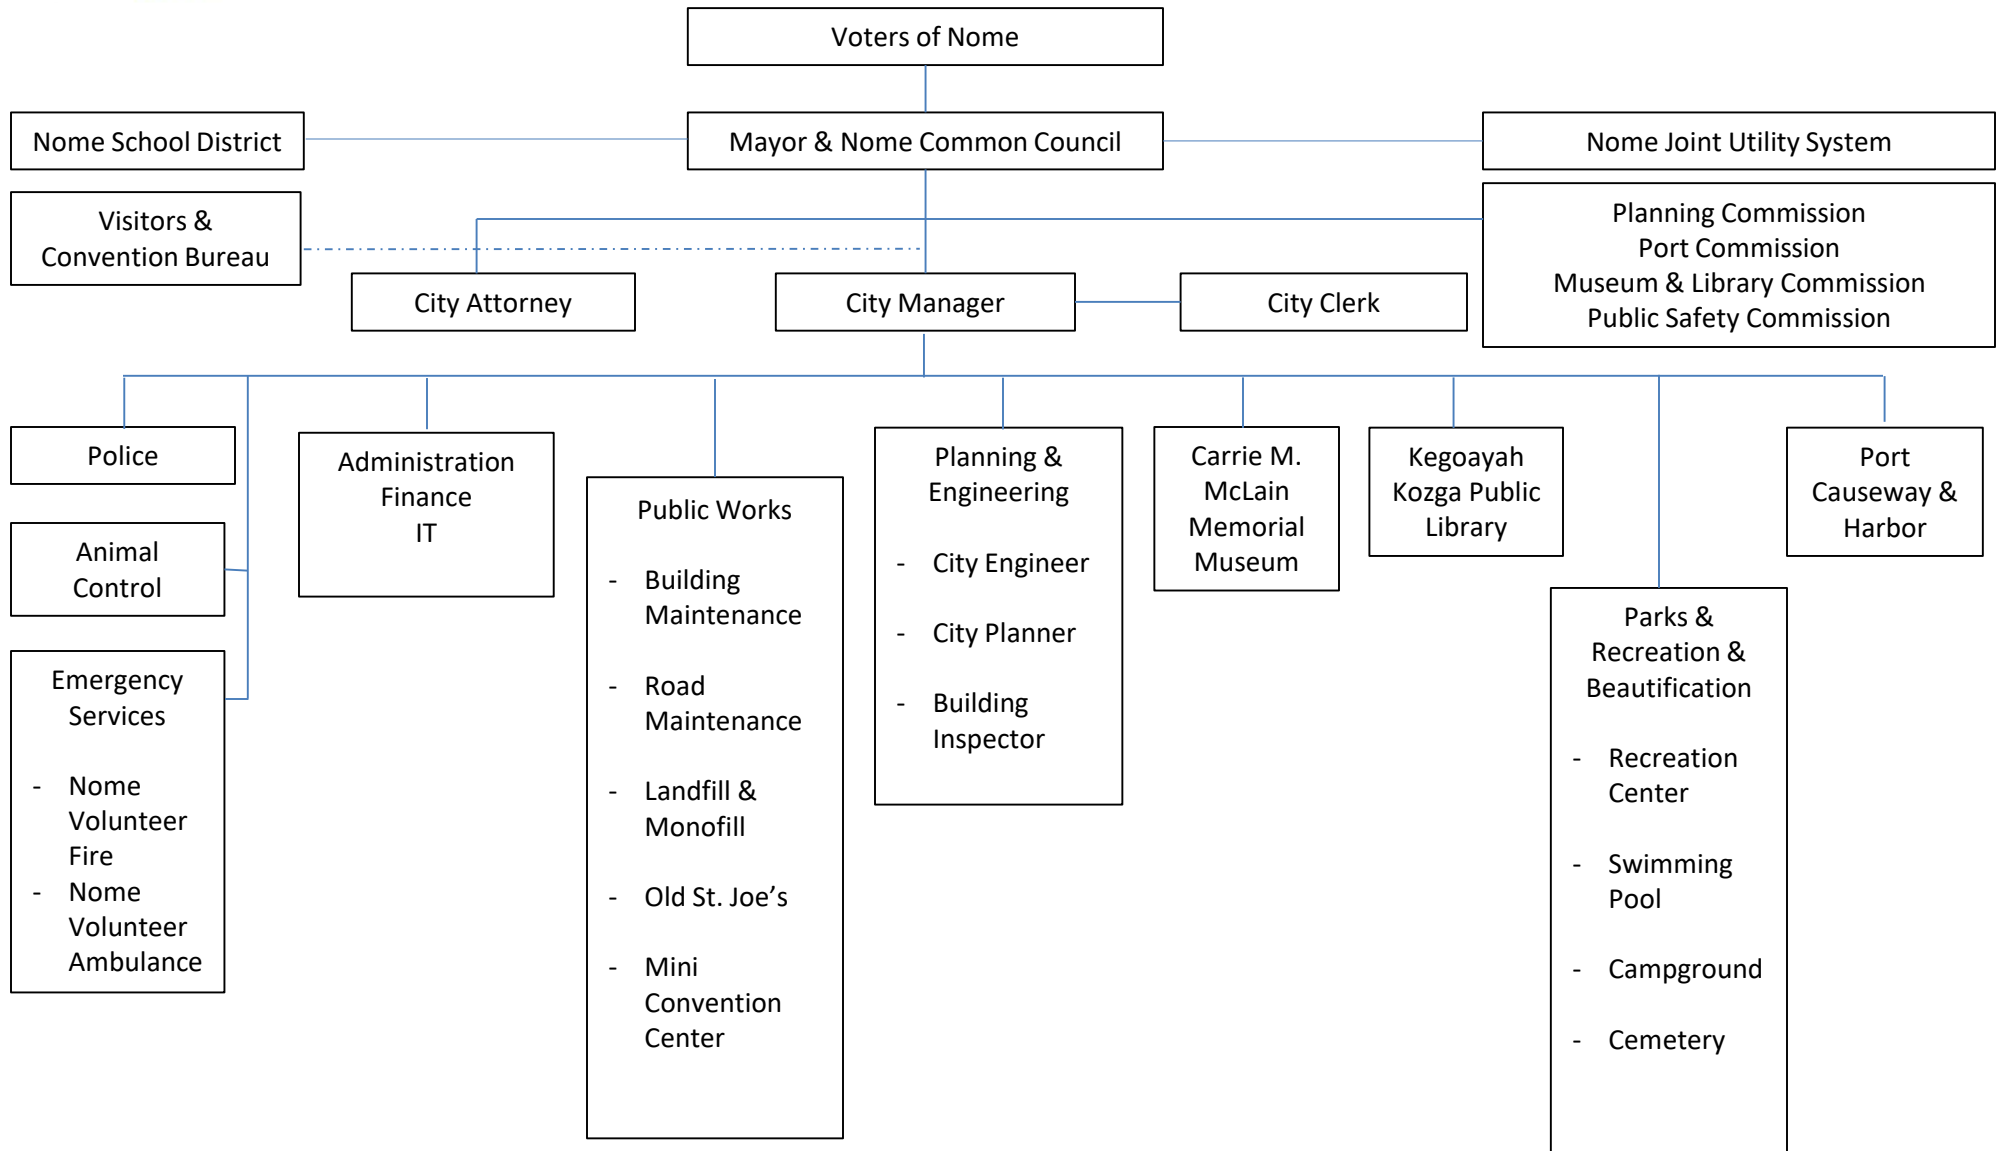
Voters of Nome

Nome School District

Mayor & Nome Common Council

Nome Joint Utility System

Visitors & Convention Bureau

Planning Commission
Port Commission
Museum & Library Commission
Public Safety Commission

City Attorney

City Manager

City Clerk

Police

Animal Control

Emergency Services

- Nome Volunteer Fire
- Nome Volunteer Ambulance

Administration
Finance
IT

Public Works

- Building Maintenance
- Road Maintenance
- Landfill & Monofill
- Old St. Joe's
- Mini Convention Center

Planning & Engineering

- City Engineer
- City Planner
- Building Inspector

Carrie M. McLain Memorial Museum

Kegoayah Kozga Public Library

Parks & Recreation & Beautification

- Recreation Center
- Swimming Pool
- Campground
- Cemetery

Port Causeway & Harbor